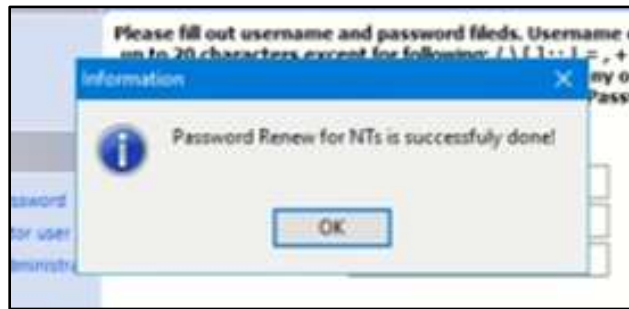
Please fill out username and password fileds. Username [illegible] up to 20 characters except for following: / \ [ ] : ; | = , + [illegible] ny o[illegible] Pass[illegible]

Information

Password Renew for NTs is successfuly done!

OK

ssword
for user
ministra